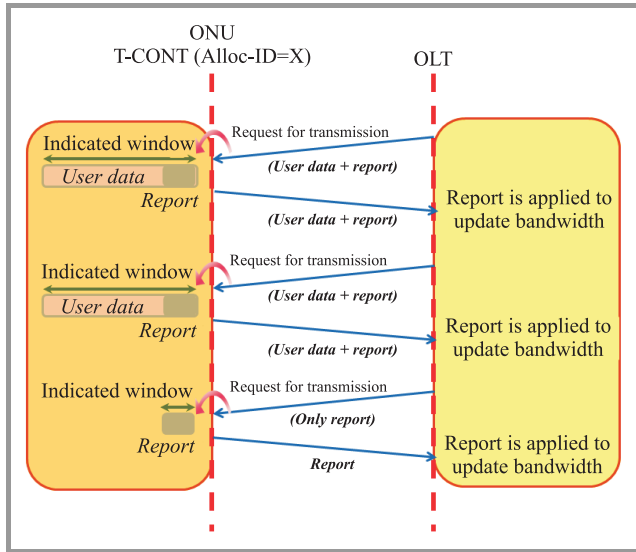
ONU
T-CONT (Alloc-ID=X)

OLT

Indicated window

Request for transmission

(User data + report)

User data

Report

(User data + report)

Report is applied to update bandwidth

Indicated window

Request for transmission

(User data + report)

User data

Report

(User data + report)

Report is applied to update bandwidth

Indicated window

Request for transmission

(Only report)

Report

Report

Report is applied to update bandwidth